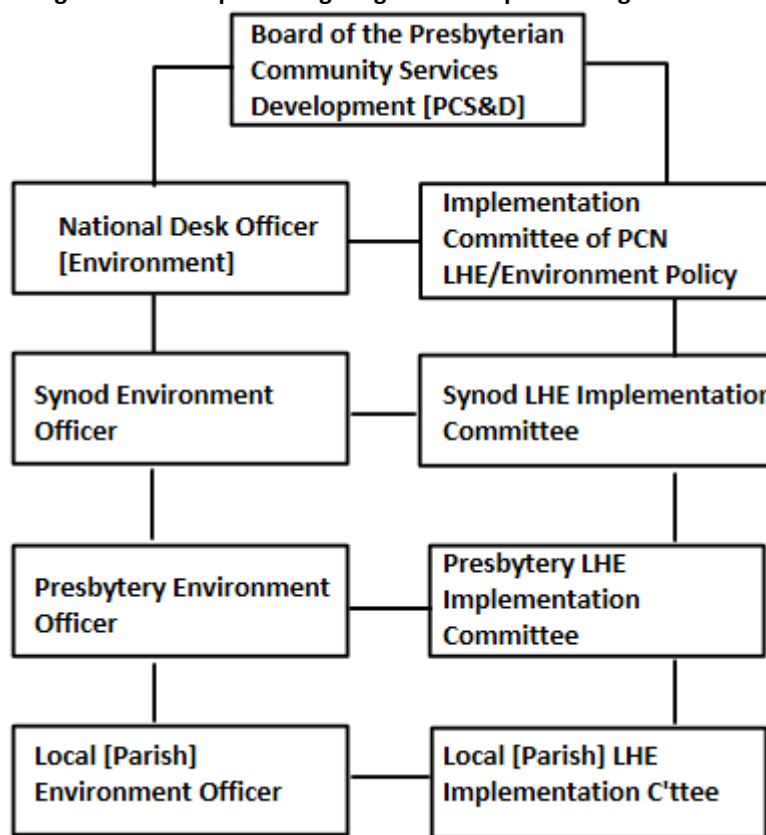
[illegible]

Board of the Presbyterian Community Services Development [PCS&D]

National Desk Officer [Environment]

Implementation Committee of PCN LHE/Environment Policy

Synod Environment Officer

Synod LHE Implementation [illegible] Committee

Presbytery Environment Officer

Presbytery LHE Implementation Committee

Local [Parish] Environment Officer

Local [Parish] LHE Implementation C'ttee